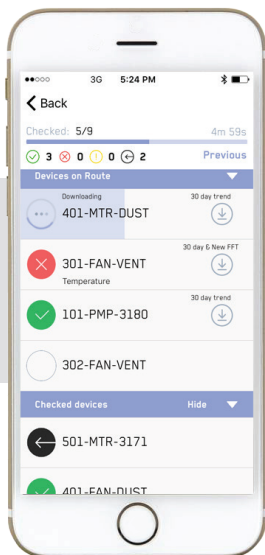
●●○○○ 3G 5:24 PM

Back

Checked: 5/9 4m 59s

3 0 0 2 Previous

Devices on Route

Downloading
401-MTR-DUST

30 day trend

30 day & New FFT
301-FAN-VENT
Temperature

30 day trend
101-PMP-3180

302-FAN-VENT

Checked devices Hide

501-MTR-3171

401-FAN-DUST